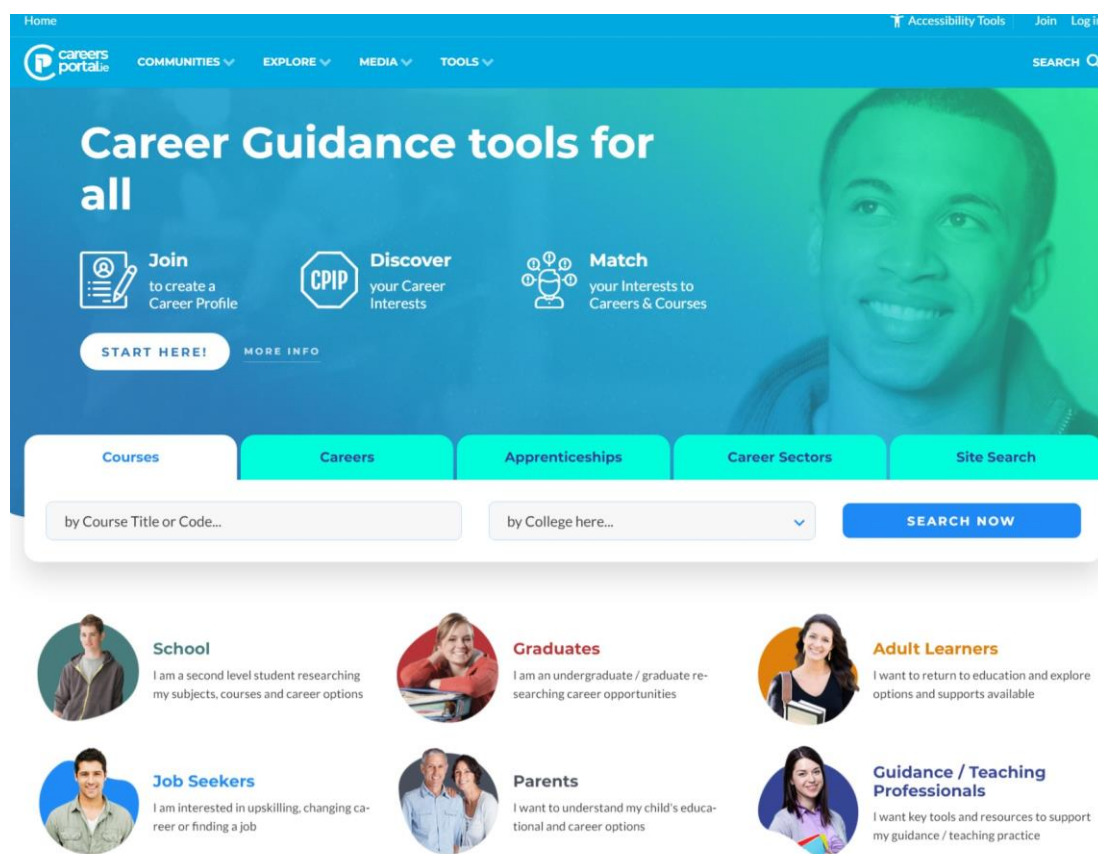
Home

Accessibility Tools Join Log i

careers portal.ie

COMMUNITIES EXPLORE MEDIA TOOLS

SEARCH

Career Guidance tools for all

Join
to create a Career Profile

CPIP

Discover
your Career Interests

Match
your Interests to Careers & Courses

START HERE!

MORE INFO

| Courses | Careers | Apprenticeships | Career Sectors | Site Search |
|---|---|---|---|---|

by Course Title or Code...

by College here...

SEARCH NOW

School
I am a second level student researching my subjects, courses and career options

Graduates
I am an undergraduate / graduate researching career opportunities

Adult Learners
I want to return to education and explore options and supports available

Job Seekers
I am interested in upskilling, changing career or finding a job

Parents
I want to understand my child's educational and career options

Guidance / Teaching Professionals
I want key tools and resources to support my guidance / teaching practice